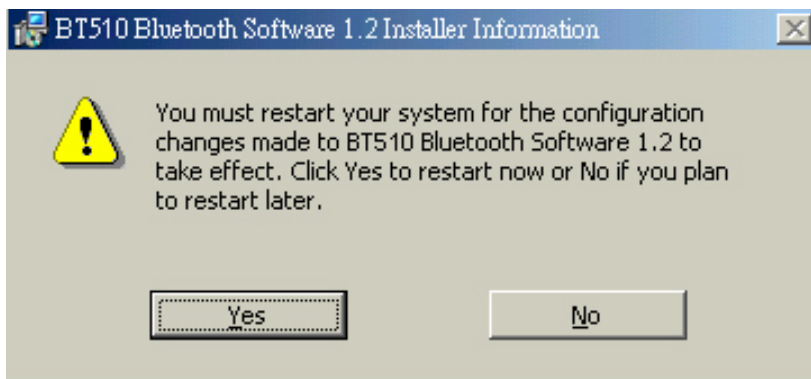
BT510 Bluetooth Software 1.2 Installer Information

You must restart your system for the configuration changes made to BT510 Bluetooth Software 1.2 to take effect. Click Yes to restart now or No if you plan to restart later.

Yes

No